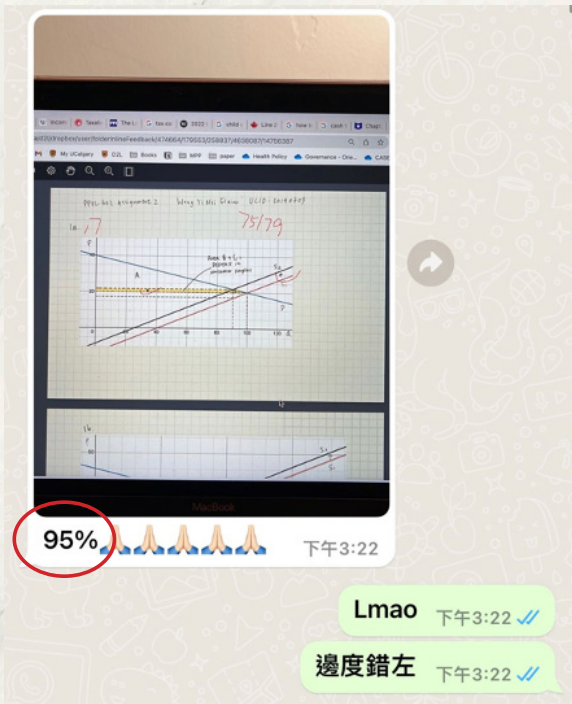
incom Tesel The G tax co 2022 child Line how t cash Chap

.ca/d2l/le/dropbox/user/folderInlineFeedback/4748664/?79553/259837/4636087/14756387

My UCalgary D2L Books NPP paper Health Policy Governance - One... CASE

PPOL 603 Assignment 2 Wong Yi Nic Elaine UCID 30188209

75/79

1a. /7

A

100

P

S

P

0 20 40 60 80 100 120

1b

MacBook

95%🙏🏼🙏🏼🙏🏼🙏🏼🙏🏼 下午3:22

Lmao 下午3:22

邊度錯左 下午3:22